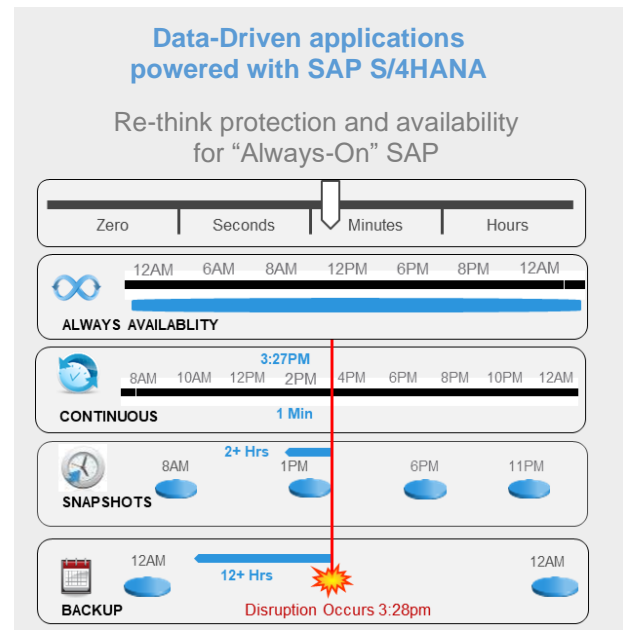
Data-Driven applications powered with SAP S/4HANA

Re-think protection and availability for “Always-On” SAP

Zero | Seconds | Minutes | Hours

12AM 6AM 8AM 12PM 6PM 8PM 12AM

ALWAYS AVAILABLITY

3:27PM

8AM 10AM 12PM 2PM 4PM 6PM 8PM 10PM 12AM

CONTINUOUS

1 Min

2+ Hrs

8AM 1PM 6PM 11PM

SNAPSHOTS

12AM 12AM

12+ Hrs

BACKUP

Disruption Occurs 3:28pm